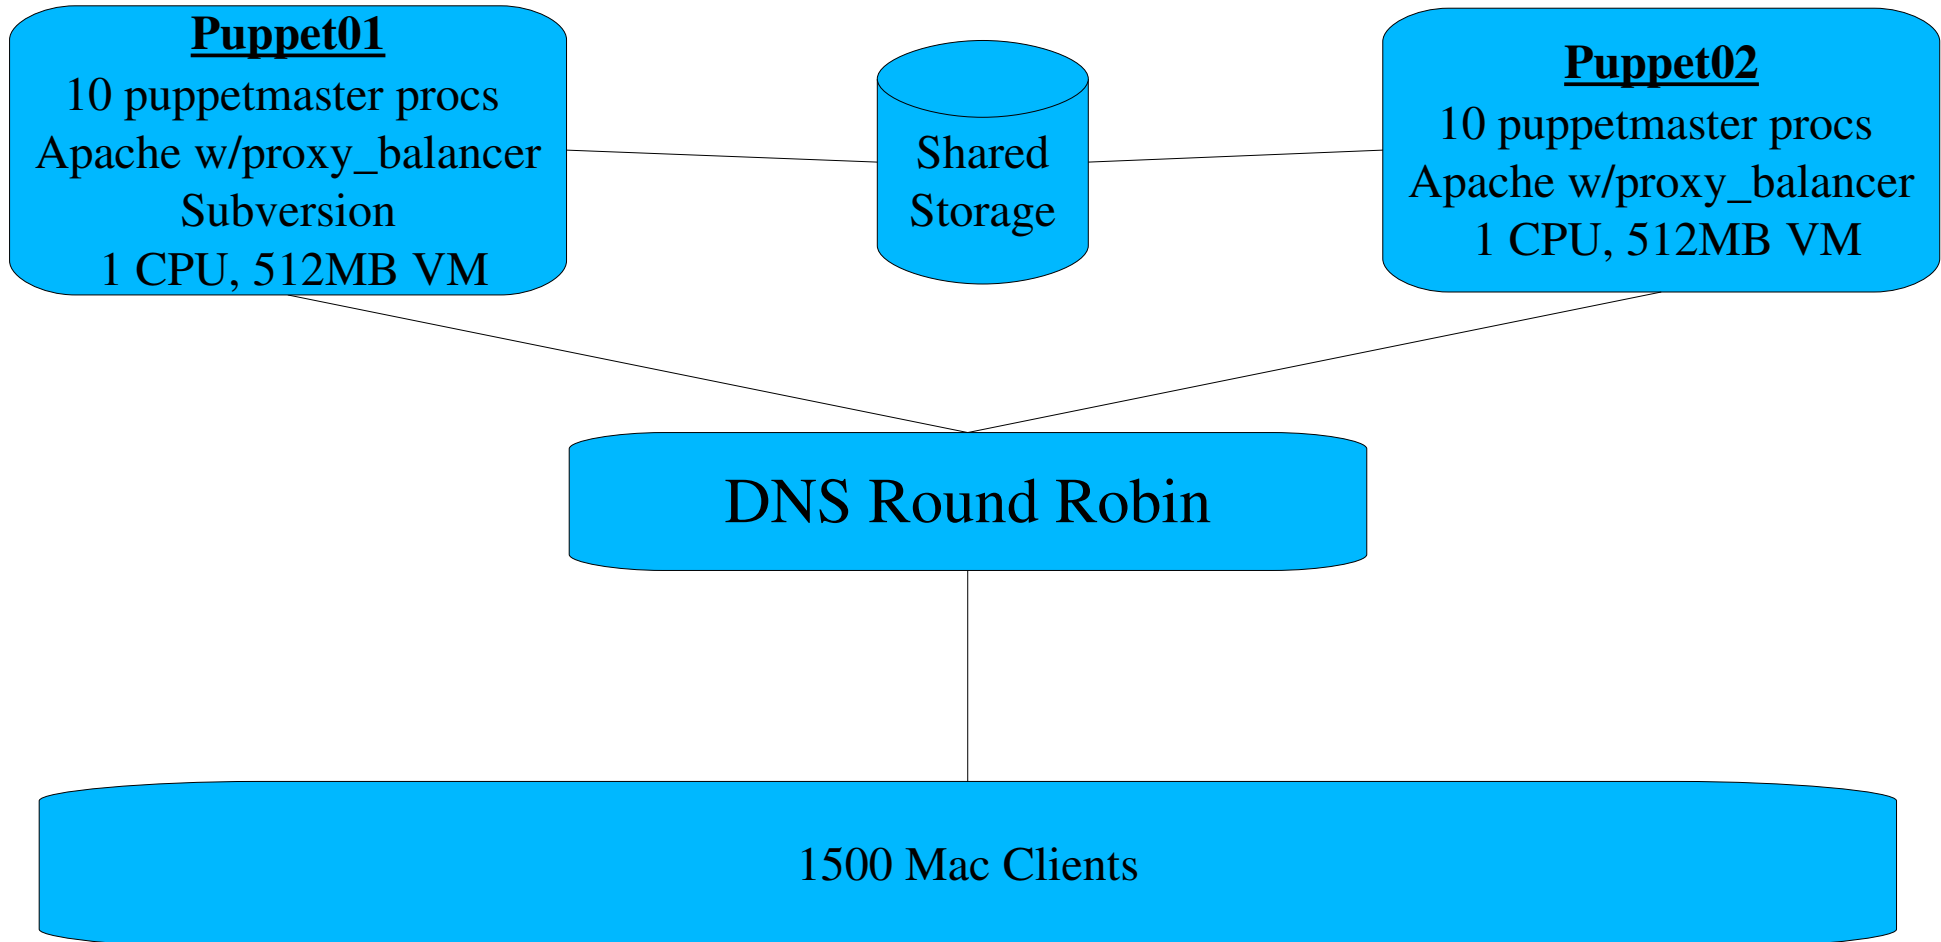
**Puppet01**
10 puppetmaster procs
Apache w/proxy_balancer
Subversion
1 CPU, 512MB VM

Shared Storage

**Puppet02**
10 puppetmaster procs
Apache w/proxy_balancer
1 CPU, 512MB VM

DNS Round Robin

1500 Mac Clients